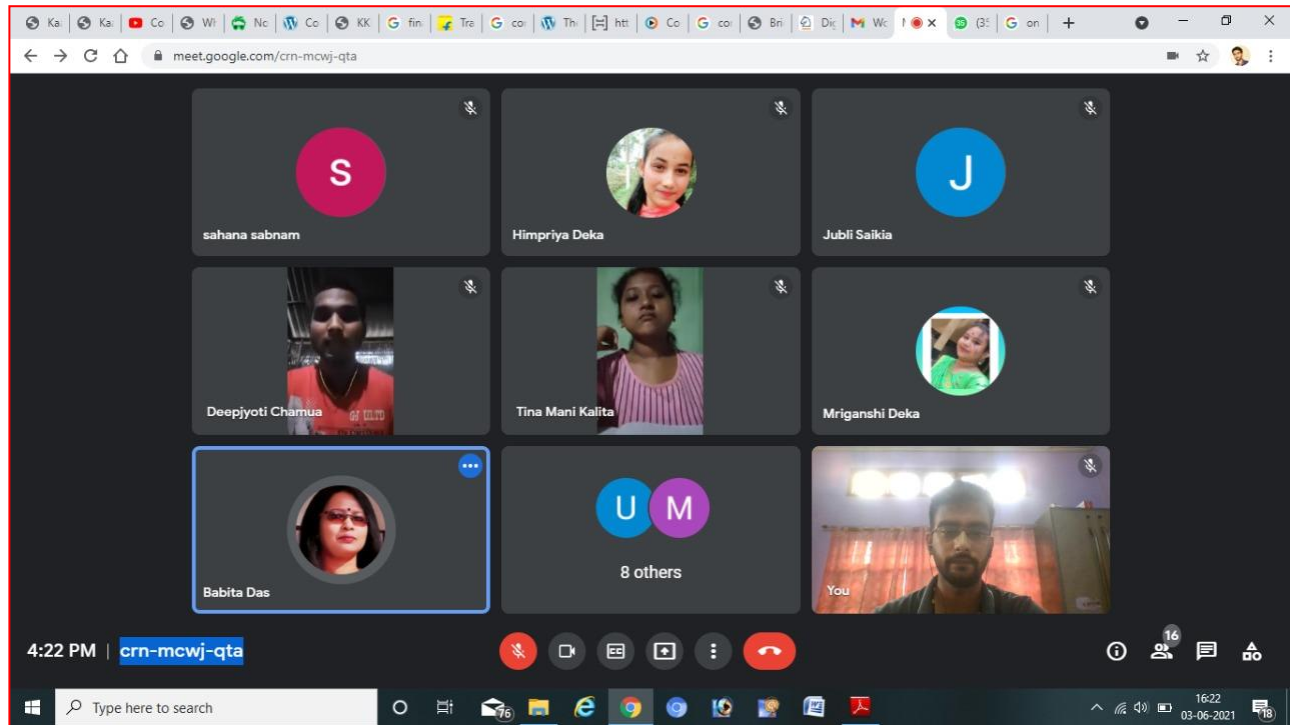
Ka | Ka | Co | W | Nc | Co | KK | fin | Tre | co | Th | htt | Co | co | Bri | Di | Wc | (3 | on

meet.google.com/crn-mcwj-qta

S
sahana sabnam

Himpriya Deka

J
Jubli Saikia

Deepjyoti Chamua

Tina Mani Kalita

Mriganshi Deka

Babita Das

U M
8 others

You

4:22 PM | crn-mcwj-qta

16

Type here to search

76

16:22
03-06-2021

18